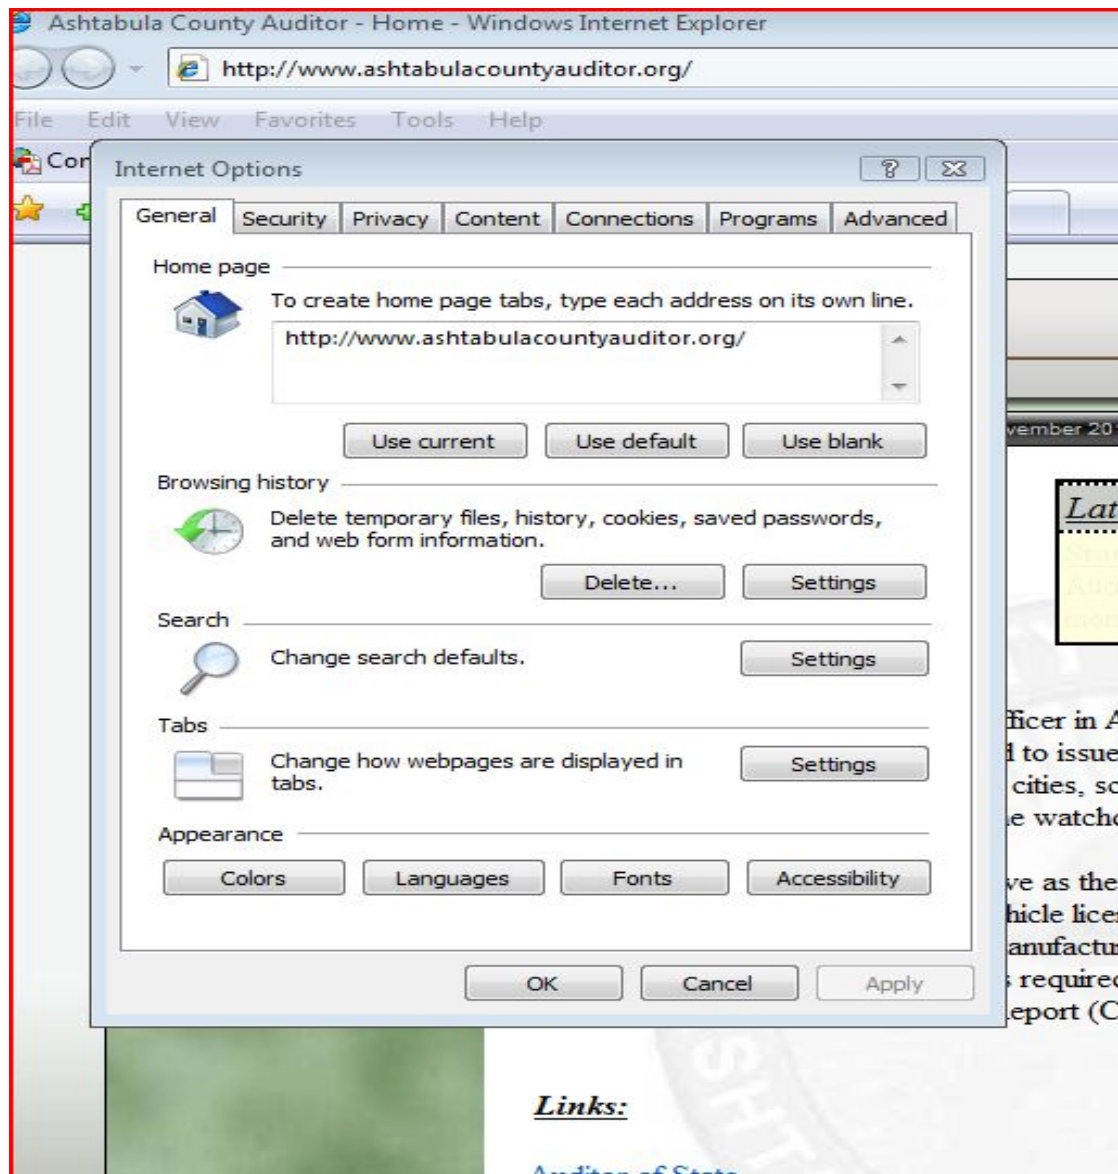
Ashtabula County Auditor - Home - Windows Internet Explorer

http://www.ashtabulacountyauditor.org/

File Edit View Favorites Tools Help

Cor

Internet Options

General Security Privacy Content Connections Programs Advanced

Home page

To create home page tabs, type each address on its own line.

http://www.ashtabulacountyauditor.org/

Use current Use default Use blank

Browsing history

Delete temporary files, history, cookies, saved passwords, and web form information.

Delete... Settings

Search

Change search defaults. Settings

Tabs

Change how webpages are displayed in tabs. Settings

Appearance

Colors Languages Fonts Accessibility

OK Cancel Apply

vember 20

Lat

fficer in A
d to issue
cities, sc
e watch

ve as the
hicle lice
anufactu
s require
eport (C

Links:

Auditor of State